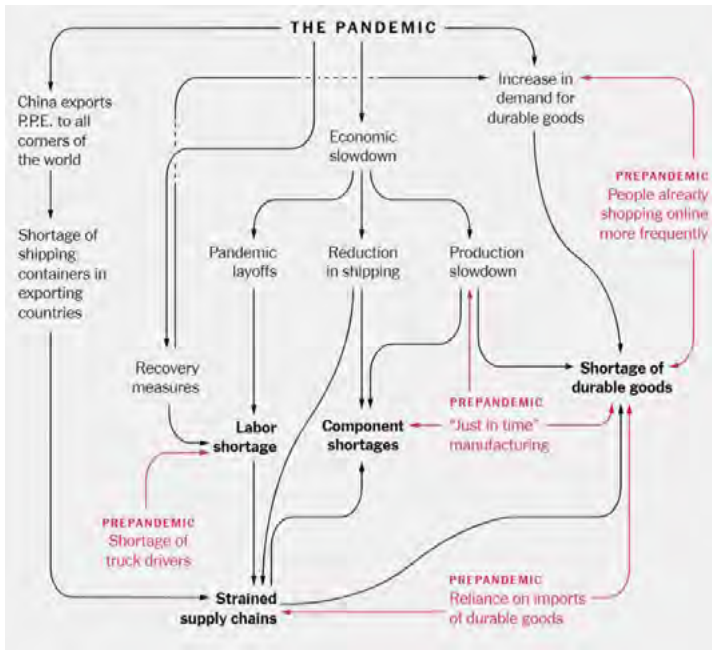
THE PANDEMIC

China exports P.P.E. to all corners of the world

Shortage of shipping containers in exporting countries

Increase in demand for durable goods

PREPANDEMIC
People already shopping online more frequently

Economic slowdown

Pandemic layoffs

Reduction in shipping

Production slowdown

Recovery measures

Labor shortage

Component shortages

PREPANDEMIC
"Just in time" manufacturing

Shortage of durable goods

PREPANDEMIC
Shortage of truck drivers

Strained supply chains

PREPANDEMIC
Reliance on imports of durable goods